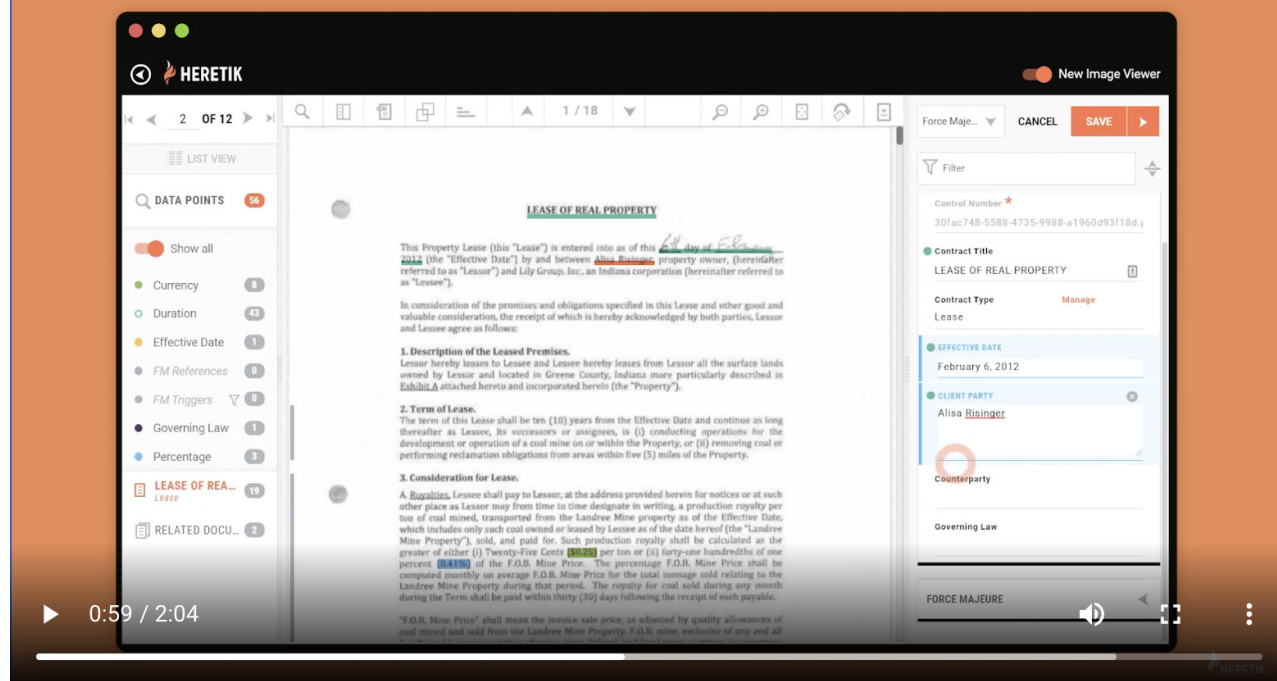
HERETIK

New Image Viewer

2 OF 12

LIST VIEW

DATA POINTS 56

Show all

Currency 8
Duration 43
Effective Date 1
FM References 0
FM Triggers 0
Governing Law 1
Percentage 3

LEASE OF REA... 19
Lease

RELATED DOCU... 2

1 / 18

LEASE OF REAL PROPERTY

This Property Lease (this "Lease") is entered into as of this 6th day of February 2012 (the "Effective Date") by and between Alisa Risinger, property owner, (hereinafter referred to as "Lessor") and Lily Group, Inc., an Indiana corporation (hereinafter referred to as "Lessee").

In consideration of the promises and obligations specified in this Lease and other good and valuable consideration, the receipt of which is hereby acknowledged by both parties, Lessor and Lessee agree as follows:

1. Description of the Leased Premises.
Lessor hereby leases to Lessee and Lessee hereby leases from Lessor all the surface lands owned by Lessor and located in Greene County, Indiana more particularly described in Exhibit A attached hereto and incorporated herein (the "Property").

2. Term of Lease.
The term of this Lease shall be ten (10) years from the Effective Date and continue as long thereafter as Lessee, its successors or assignees, is (i) conducting operations for the development or operation of a coal mine on or within the Property, or (ii) removing coal or performing reclamation obligations from areas within five (5) miles of the Property.

3. Consideration for Lease.
A. Royalties. Lessee shall pay to Lessor, at the address provided herein for notices or at such other place as Lessor may from time to time designate in writing, a production royalty per ton of coal mined, transported from the Landree Mine property as of the Effective Date, which includes only such coal owned or leased by Lessee as of the date hereof (the "Landree Mine Property"), sold, and paid for. Such production royalty shall be calculated as the greater of either (i) Twenty-Five Cents ($0.25) per ton or (ii) forty-one hundredths of one percent (0.41%) of the F.O.B. Mine Price. The percentage F.O.B. Mine Price shall be computed monthly on average F.O.B. Mine Price for the total tonnage sold relating to the Landree Mine Property during that period. The royalty for coal sold during any month during the Term shall be paid within thirty (30) days following the receipt of such payable.

"F.O.B. Mine Price" shall mean the invoice sale price, as adjusted by quality allowances of coal mined and sold from the Landree Mine Property. F.O.B. mine, exclusive of any and all

Force Maje...
CANCEL
SAVE

Filter

Control Number *
30fac748-5588-4735-9988-a1960d93f18d.

Contract Title
LEASE OF REAL PROPERTY

Contract Type
Manage
Lease

EFFECTIVE DATE
February 6, 2012

CLIENT PARTY
Alisa Risinger

Counterparty

Governing Law

FORCE MAJEURE

0:59 / 2:04

HERETIK